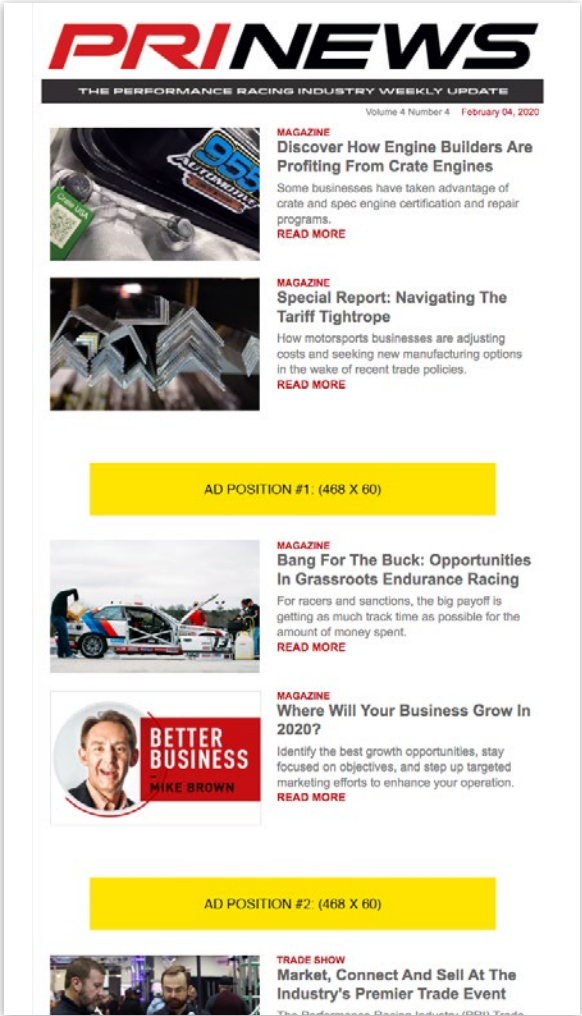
PRINEWS

THE PERFORMANCE RACING INDUSTRY WEEKLY UPDATE

Volume 4 Number 4 February 04, 2020

MAGAZINE
Discover How Engine Builders Are Profiting From Crate Engines
Some businesses have taken advantage of crate and spec engine certification and repair programs.
READ MORE

MAGAZINE
Special Report: Navigating The Tariff Tightrope
How motorsports businesses are adjusting costs and seeking new manufacturing options in the wake of recent trade policies.
READ MORE

AD POSITION #1: (468 X 60)

MAGAZINE
Bang For The Buck: Opportunities In Grassroots Endurance Racing
For racers and sanctions, the big payoff is getting as much track time as possible for the amount of money spent.
READ MORE

BETTER BUSINESS
MIKE BROWN

MAGAZINE
Where Will Your Business Grow In 2020?
Identify the best growth opportunities, stay focused on objectives, and step up targeted marketing efforts to enhance your operation.
READ MORE

AD POSITION #2: (468 X 60)

TRADE SHOW
Market, Connect And Sell At The Industry's Premier Trade Event
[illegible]